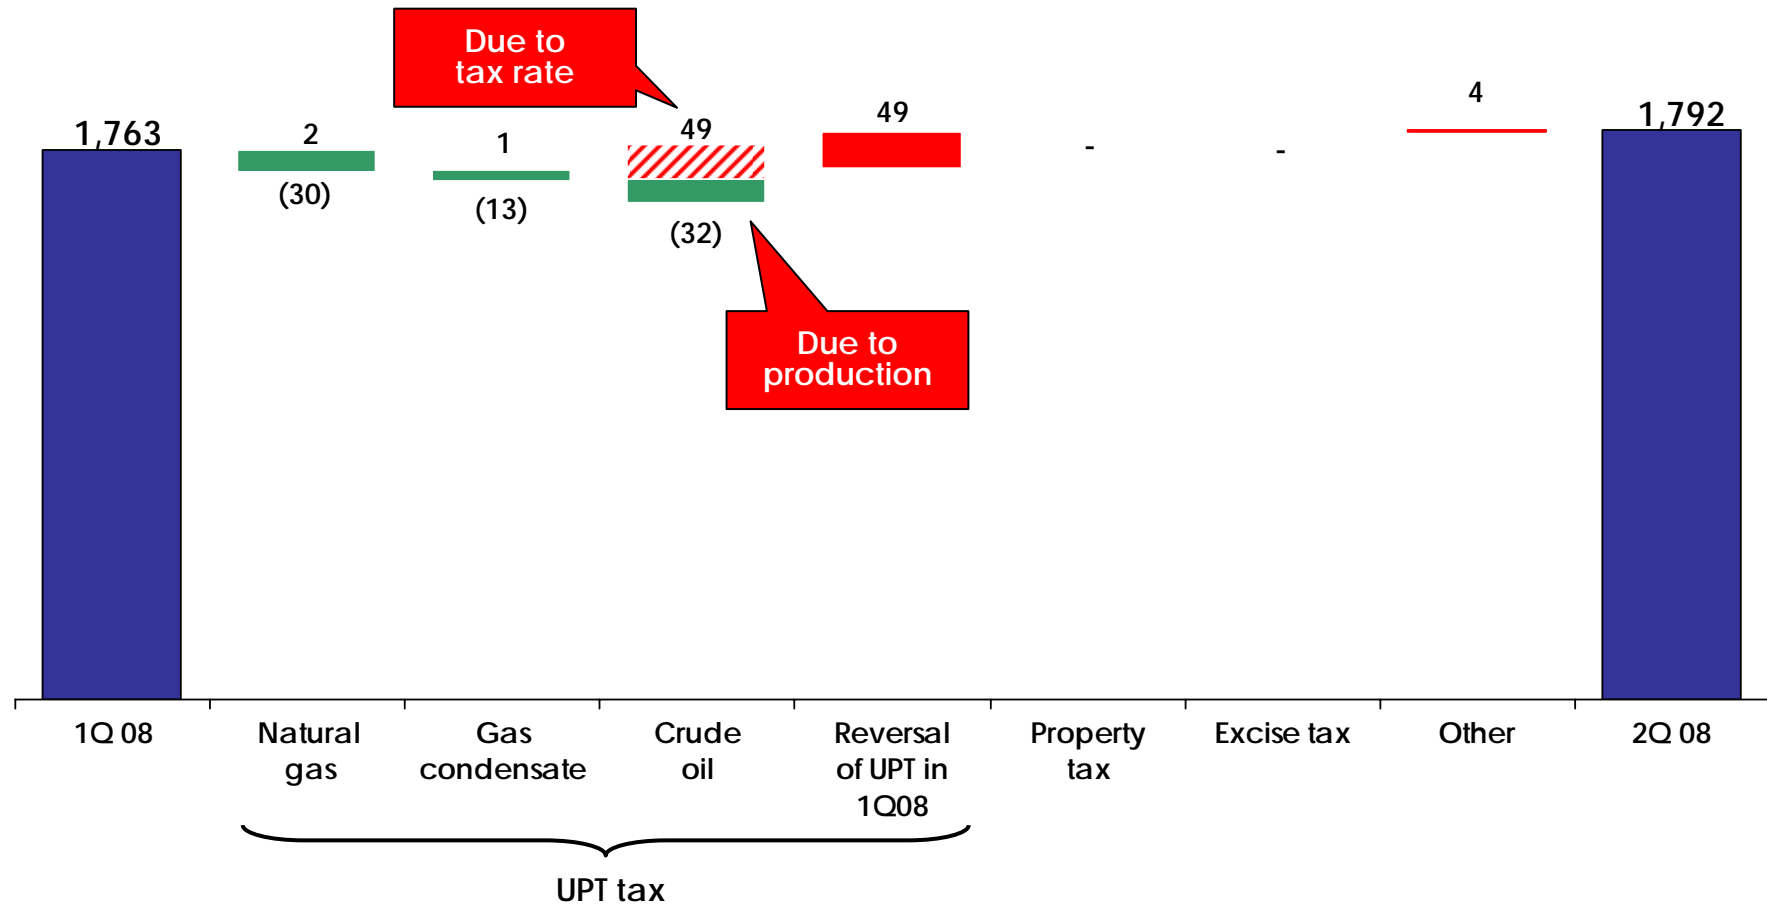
Due to tax rate

1,763

2

(30)

1

(13)

49

(32)

Due to production

49

-

-

4

1,792

1Q 08

Natural gas

Gas condensate

Crude oil

Reversal of UPT in 1Q08

Property tax

Excise tax

Other

2Q 08

UPT tax